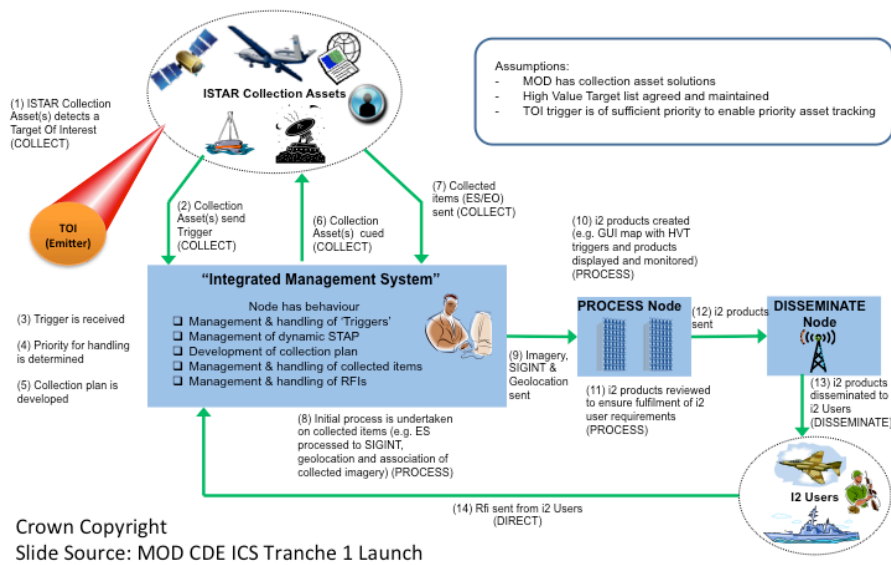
ISTAR Collection Assets

Assumptions:
- MOD has collection asset solutions
- High Value Target list agreed and maintained
- TOI trigger is of sufficient priority to enable priority asset tracking

(1) ISTAR Collection Asset(s) detects a Target Of Interest (COLLECT)

TOI (Emitter)

(2) Collection Asset(s) send Trigger (COLLECT)

(6) Collection Asset(s) cued (COLLECT)

(7) Collected items (ES/EO) sent (COLLECT)

(10) i2 products created (e.g. GUI map with HVT triggers and products displayed and monitored) (PROCESS)

"Integrated Management System"

Node has behaviour
❑ Management & handling of 'Triggers'
❑ Management of dynamic STAP
❑ Development of collection plan
❑ Management & handling of collected items
❑ Management & handling of RFIs

(3) Trigger is received

(4) Priority for handling is determined

(5) Collection plan is developed

PROCESS Node

(12) i2 products sent

DISSEMINATE Node

(9) Imagery, SIGINT & Geolocation sent

(11) i2 products reviewed to ensure fulfilment of i2 user requirements (PROCESS)

(13) i2 products disseminated to i2 Users (DISSEMINATE)

(8) Initial process is undertaken on collected items (e.g. ES processed to SIGINT, geolocation and association of collected imagery) (PROCESS)

I2 Users

(14) Rfi sent from i2 Users (DIRECT)

Crown Copyright
Slide Source: MOD CDE ICS Tranche 1 Launch